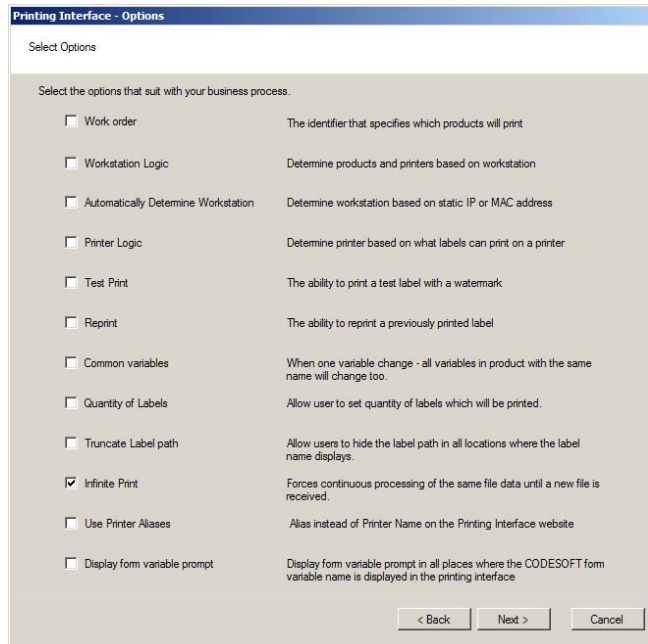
Printing Interface - Options

Select Options

Select the options that suit with your business process.

Work order The identifier that specifies which products will print

Workstation Logic Determine products and printers based on workstation

Automatically Determine Workstation Determine workstation based on static IP or MAC address

Printer Logic Determine printer based on what labels can print on a printer

Test Print The ability to print a test label with a watermark

Reprint The ability to reprint a previously printed label

Common variables When one variable change - all variables in product with the same name will change too.

Quantity of Labels Allow user to set quantity of labels which will be printed.

Truncate Label path Allow users to hide the label path in all locations where the label name displays.

Infinite Print Forces continuous processing of the same file data until a new file is received.

Use Printer Aliases Alias instead of Printer Name on the Printing Interface website

Display form variable prompt Display form variable prompt in all places where the CODESOFT form variable name is displayed in the printing interface

< Back Next > Cancel